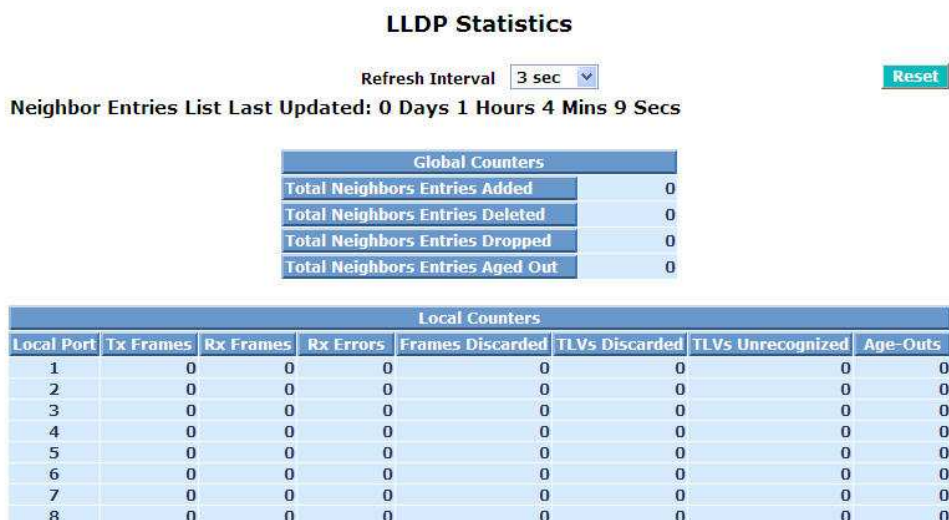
LLDP Statistics

Refresh Interval 3 sec

Reset

Neighbor Entries List Last Updated: 0 Days 1 Hours 4 Mins 9 Secs

| Global Counters | |
|---|---|
| Total Neighbors Entries Added | 0 |
| Total Neighbors Entries Deleted | 0 |
| Total Neighbors Entries Dropped | 0 |
| Total Neighbors Entries Aged Out | 0 |

Local Counters

| Local Port | Tx Frames | Rx Frames | Rx Errors | Frames Discarded | TLVs Discarded | TLVs Unrecognized | Age-Outs |
|---|---|---|---|---|---|---|---|
| 1 | 0 | 0 | 0 | 0 | 0 | 0 | 0 |
| 2 | 0 | 0 | 0 | 0 | 0 | 0 | 0 |
| 3 | 0 | 0 | 0 | 0 | 0 | 0 | 0 |
| 4 | 0 | 0 | 0 | 0 | 0 | 0 | 0 |
| 5 | 0 | 0 | 0 | 0 | 0 | 0 | 0 |
| 6 | 0 | 0 | 0 | 0 | 0 | 0 | 0 |
| 7 | 0 | 0 | 0 | 0 | 0 | 0 | 0 |
| 8 | 0 | 0 | 0 | 0 | 0 | 0 | 0 |